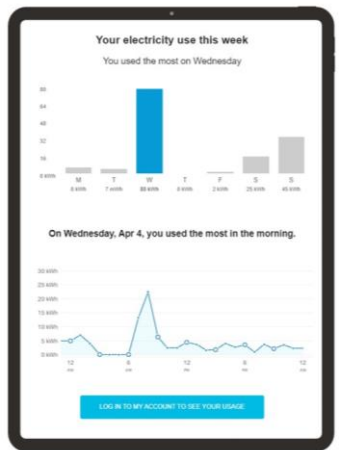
Your electricity use this week

You used the most on Wednesday

80
64
48
32
16
0 kWh

M
6 kWh

T
7 kWh

W
88 kWh

T
0 kWh

F
2 kWh

S
25 kWh

S
45 kWh

On Wednesday, Apr 4, you used the most in the morning.

30 kWh
25 kWh
20 kWh
15 kWh
10 kWh
5 kWh
0 kWh

12
am

6
am

12
pm

6
pm

12
am

LOG IN TO MY ACCOUNT TO SEE YOUR USAGE